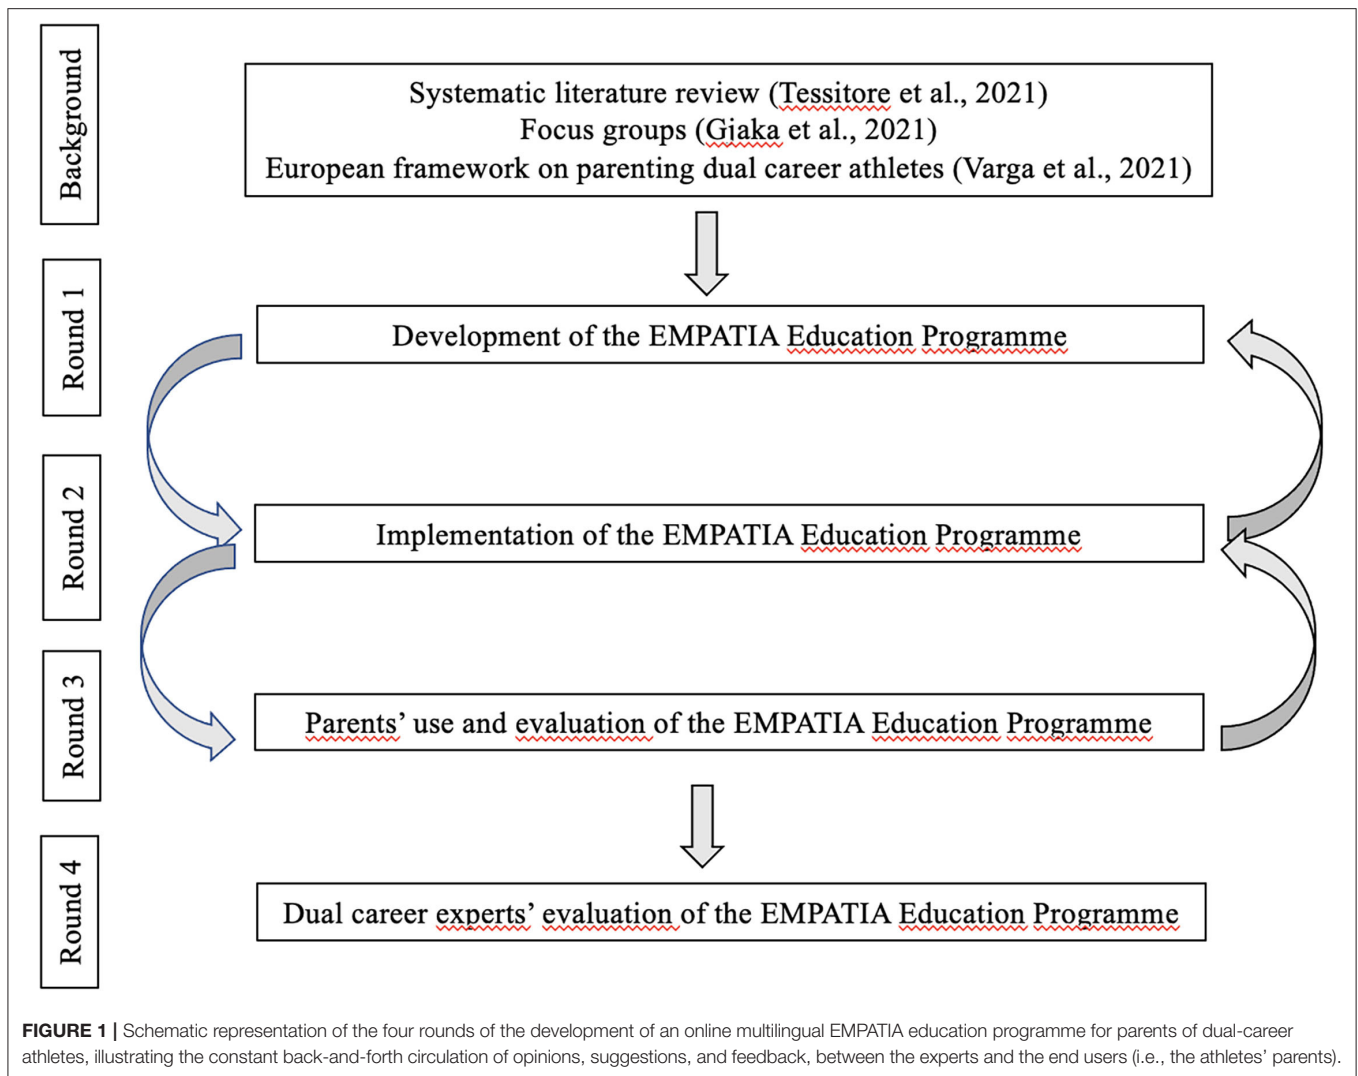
Background

Systematic literature review (Tessitore et al., 2021)
Focus groups (Giaka et al., 2021)
European framework on parenting dual career athletes (Varga et al., 2021)

Round 1

Development of the EMPATIA Education Programme

Round 2

Implementation of the EMPATIA Education Programme

Round 3

Parents' use and evaluation of the EMPATIA Education Programme

Round 4

Dual career experts' evaluation of the EMPATIA Education Programme

FIGURE 1 | Schematic representation of the four rounds of the development of an online multilingual EMPATIA education programme for parents of dual-career athletes, illustrating the constant back-and-forth circulation of opinions, suggestions, and feedback, between the experts and the end users (i.e., the athletes' parents).